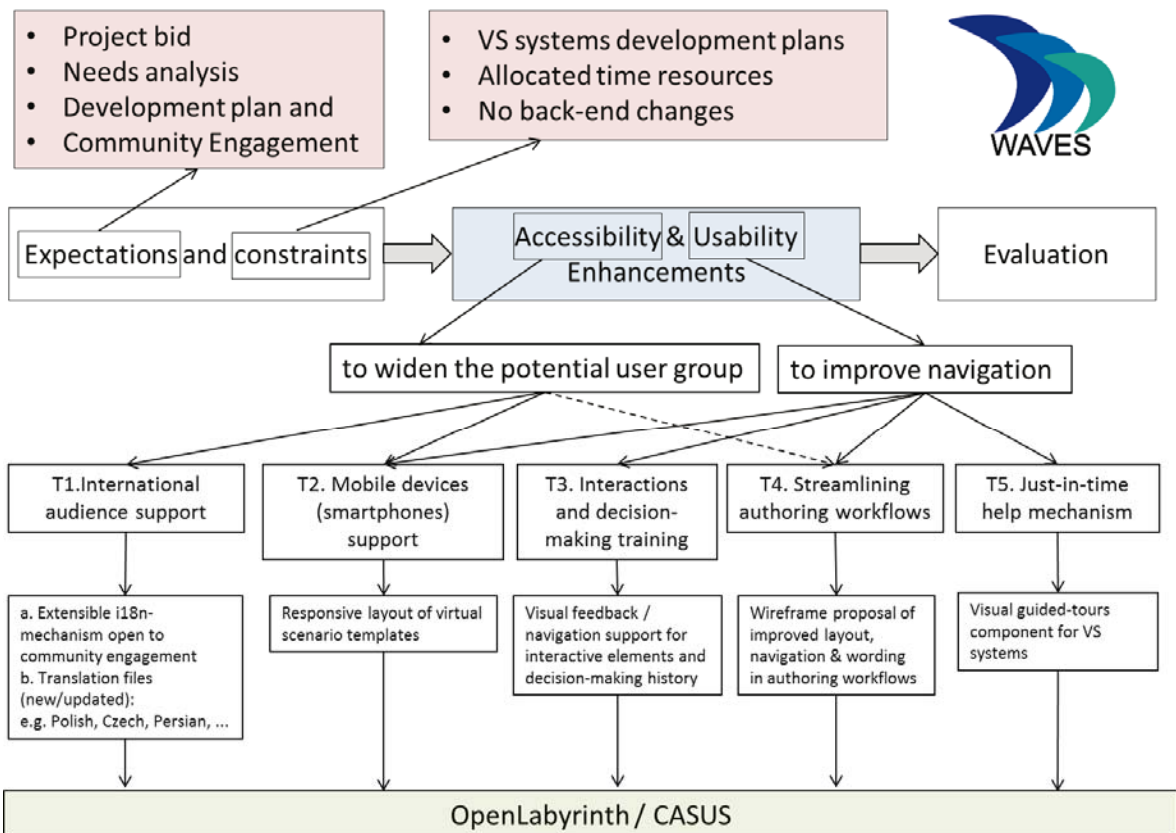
- Project bid
- Needs analysis
- Development plan and
- Community Engagement

- VS systems development plans
- Allocated time resources
- No back-end changes

WAVES

Expectations and constraints

Accessibility & Usability Enhancements

Evaluation

to widen the potential user group

to improve navigation

T1.International audience support

T2. Mobile devices (smartphones) support

T3. Interactions and decision-making training

T4. Streamlining authoring workflows

T5. Just-in-time help mechanism

a. Extensible i18n-mechanism open to community engagement
b. Translation files (new/updated):
e.g. Polish, Czech, Persian, ...

Responsive layout of virtual scenario templates

Visual feedback / navigation support for interactive elements and decision-making history

Wireframe proposal of improved layout, navigation & wording in authoring workflows

Visual guided-tours component for VS systems

OpenLabyrinth / CASUS